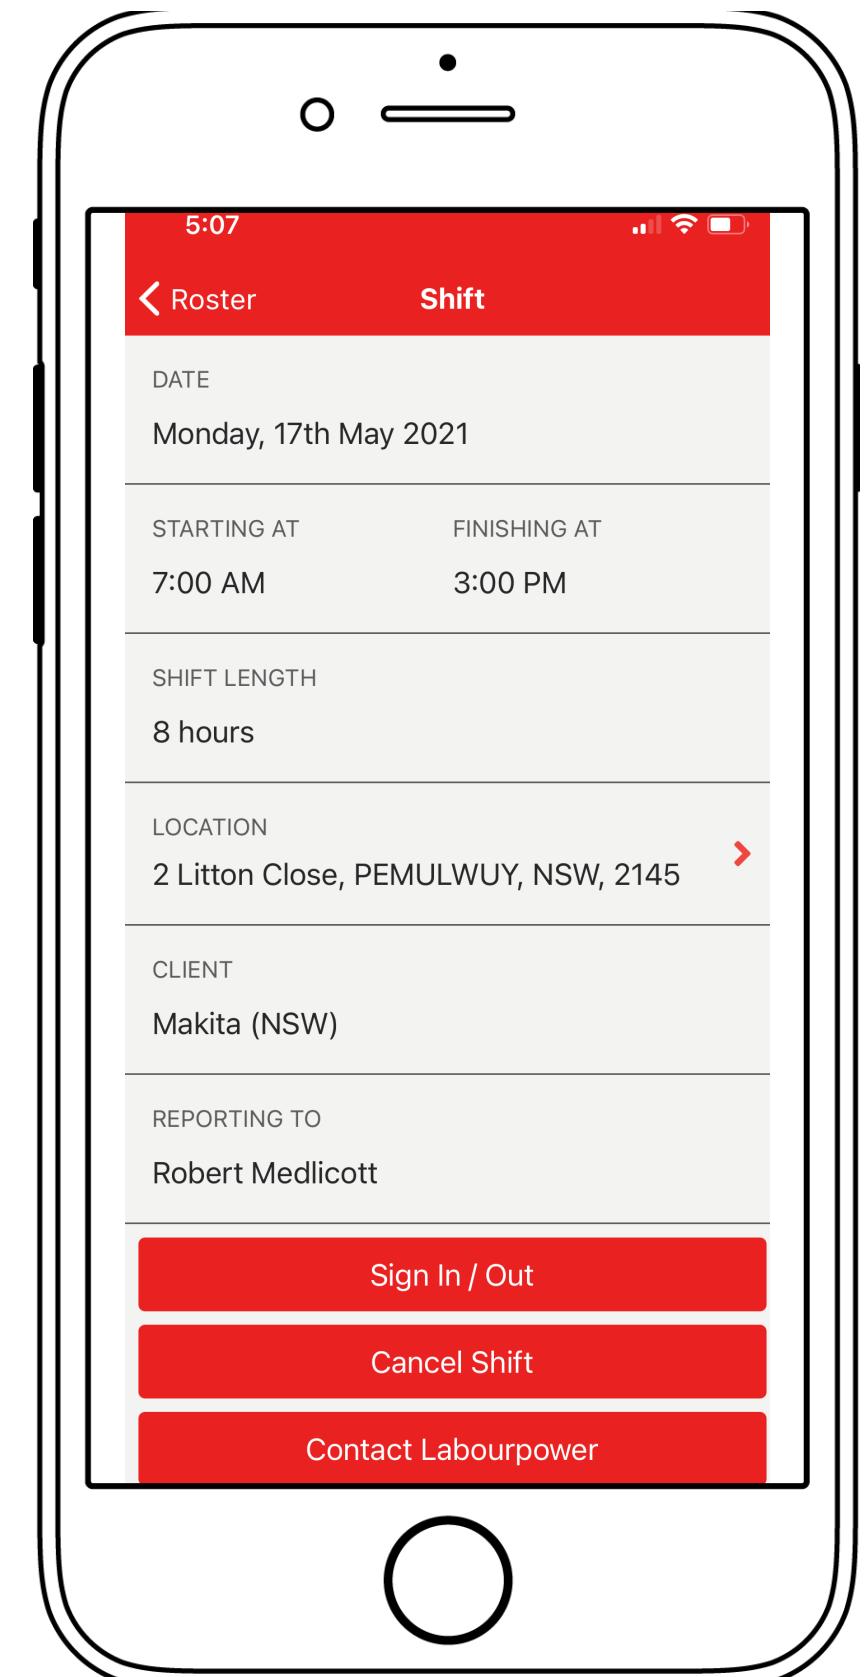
5:07

Roster
Shift

DATE
Monday, 17th May 2021

STARTING AT
7:00 AM

FINISHING AT
3:00 PM

SHIFT LENGTH
8 hours

LOCATION
2 Litton Close, PEMULWUY, NSW, 2145

CLIENT
Makita (NSW)

REPORTING TO
Robert Medlicott

Sign In / Out

Cancel Shift

Contact Labourpower